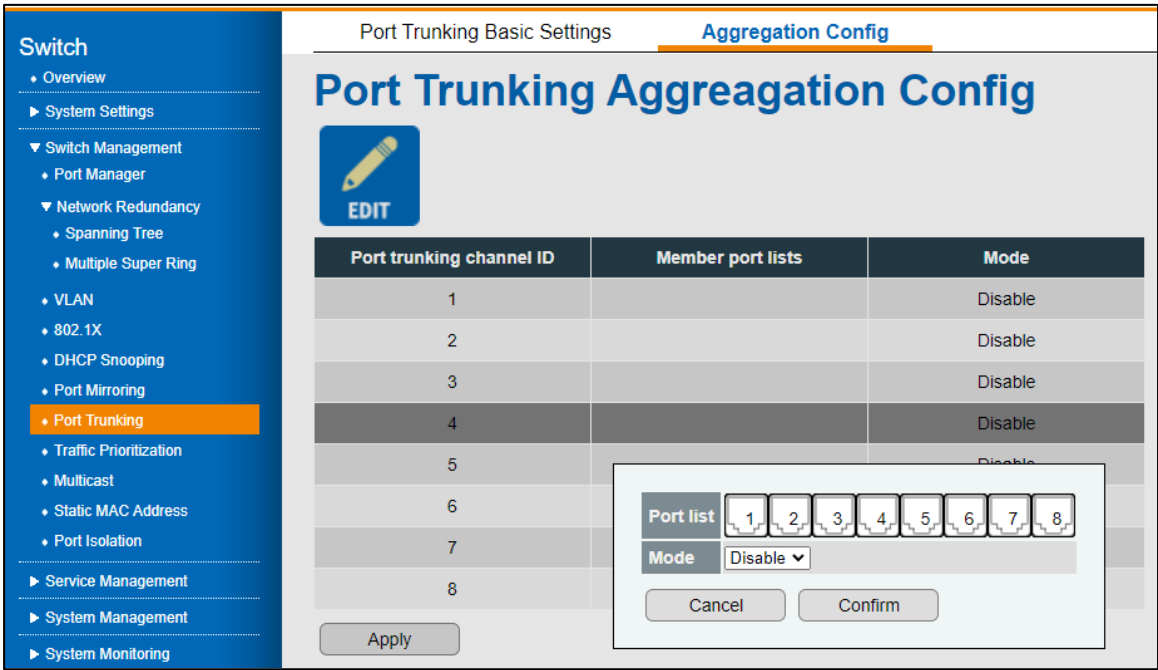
Switch
• Overview
▶ System Settings
▼ Switch Management
• Port Manager
▼ Network Redundancy
• Spanning Tree
• Multiple Super Ring
• VLAN
• 802.1X
• DHCP Snooping
• Port Mirroring
• Port Trunking
• Traffic Prioritization
• Multicast
• Static MAC Address
• Port Isolation
▶ Service Management
▶ System Management
▶ System Monitoring

Port Trunking Basic Settings
Aggregation Config

Port Trunking Aggreagation Config

EDIT

| Port trunking channel ID | Member port lists | Mode |
|---|---|---|
| 1 | | Disable |
| 2 | | Disable |
| 3 | | Disable |
| 4 | | Disable |
| 5 | | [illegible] |
| 6 | | |
| 7 | | |
| 8 | | |

Apply

Port list 1 2 3 4 5 6 7 8
Mode Disable
Cancel Confirm